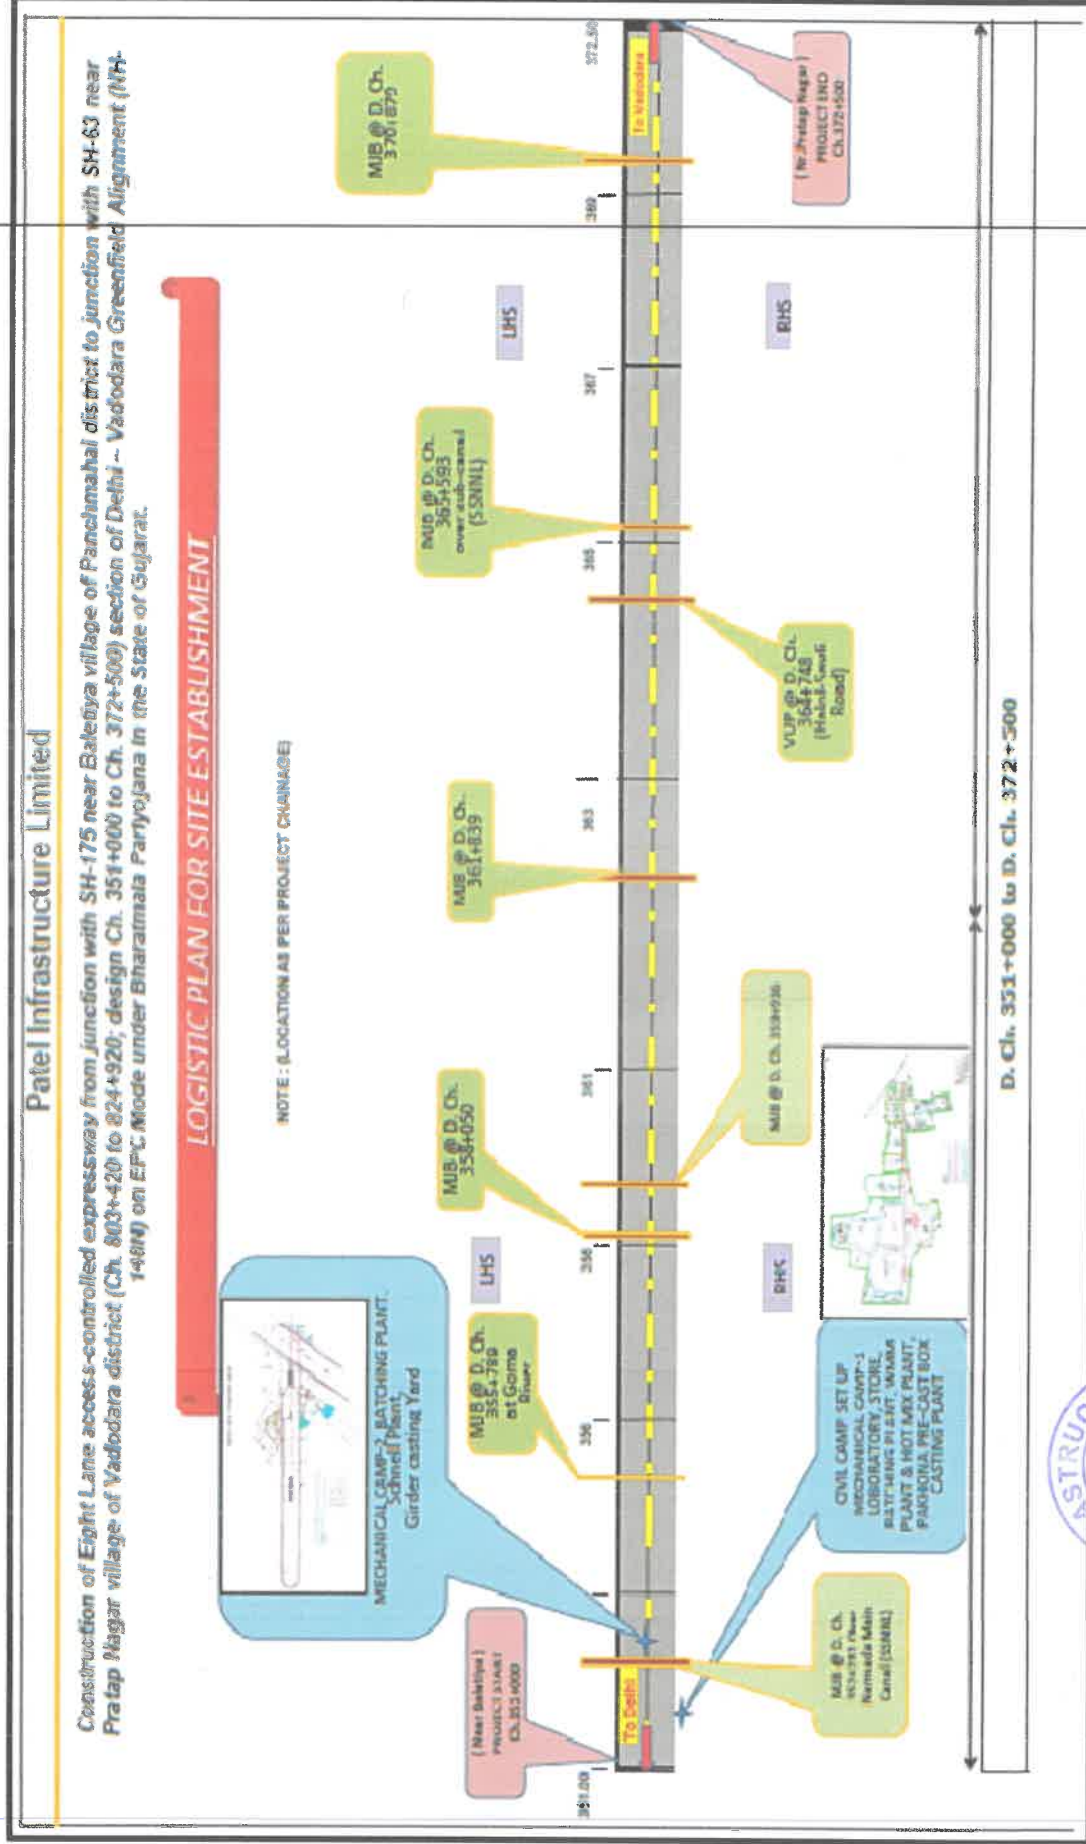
Patel Infrastructure Limited

Construction of Eight Lane access-controlled expressway from junction with SH-175 near Baletiya village of Panchmahal district to junction with SH-63 near Pratap Nagar village of Vadodara district (Ch. 803+420 to 824+920; design Ch. 351+000 to Ch. 372+500) section of Delhi – Vadodara Greenfield Alignment (NH-148N) on EPC Mode under Bharatmala Pariyojana in the State of Gujarat.

LOGISTIC PLAN FOR SITE ESTABLISHMENT

NOTE : (LOCATION AS PER PROJECT CHAINAGE)

MJB @ D. Ch. 370+879

MJB @ D. Ch. 365+593 over sub-canal (SSNNL)

VUP @ D. Ch. 364+748 (Halol-Savli Road)

MJB @ D. Ch. 361+839

MJB @ D. Ch. 358+050

MJB @ D. Ch. 358+936

MJB @ D. Ch. 355+789 at Goma River

MECHANICAL CAMP-2, BATCHING PLANT, Schwell Plant, Girder casting Yard

CIVIL CAMP SET UP MECHANICAL CAMP-1 LOBORATORY, STORE, BATCHING PLANT, WMM PLANT & HOT MIX PLANT, PARMONA PRE-CAST BOX CASTING PLANT

MJB @ D. Ch. 352+783 Near Narmada Main Canal (SSNNL)

( Near Baletiya ) PROJECT START Ch.351+000

( Nr. Pratap Nagar ) PROJECT END Ch.372+500

LHS

RHS

LHS

RHS

To Vadodara

To Delhi

351.000

356

358

361

363

365

367

369

372.50

D. Ch. 351+000 to D. Ch. 372+500